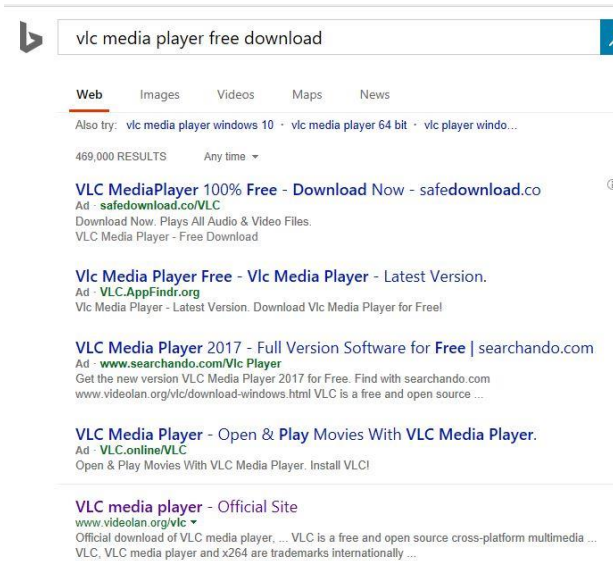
vlc media player free download

Web Images Videos Maps News

Also try: vlc media player windows 10 · vlc media player 64 bit · vlc player windo...

469,000 RESULTS Any time

VLC MediaPlayer 100% Free - Download Now - safedownload.co
Ad · safedownload.co/VLC
Download Now. Plays All Audio & Video Files.
VLC Media Player - Free Download

Vlc Media Player Free - Vlc Media Player - Latest Version.
Ad · VLC.AppFindr.org
Vlc Media Player - Latest Version. Download Vlc Media Player for Free!

VLC Media Player 2017 - Full Version Software for Free | searchando.com
Ad · www.searchando.com/Vlc Player
Get the new version VLC Media Player 2017 for Free. Find with searchando.com
www.videolan.org/vlc/download-windows.html VLC is a free and open source ...

VLC Media Player - Open & Play Movies With VLC Media Player.
Ad · VLC.online/VLC
Open & Play Movies With VLC Media Player. Install VLC!

VLC media player - Official Site
www.videolan.org/vlc
Official download of VLC media player, ... VLC is a free and open source cross-platform multimedia ...
VLC, VLC media player and x264 are trademarks internationally ...